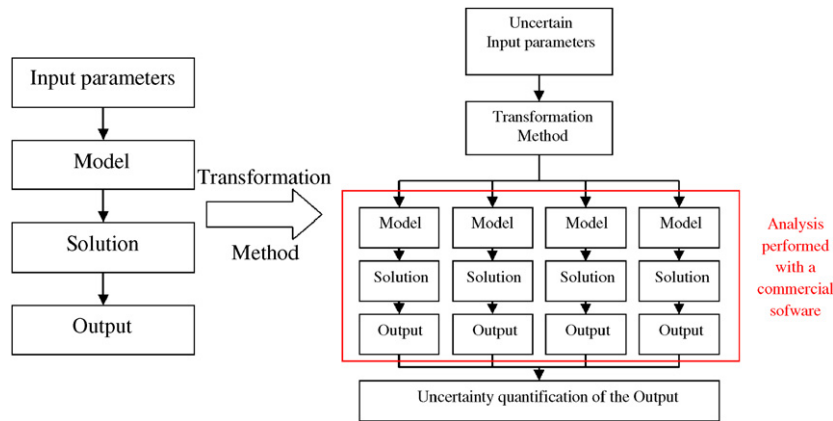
Input parameters

Model

Solution

Output

Transformation

Method

Uncertain Input parameters

Transformation Method

| Model | Model | Model | Model |
|---|---|---|---|
| Solution | Solution | Solution | Solution |
| Output | Output | Output | Output |

Analysis performed with a commercial sofware

Uncertainty quantification of the Output